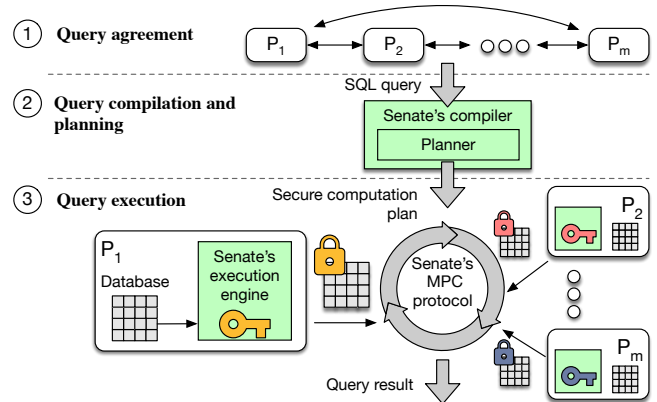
1 Query agreement

$P_1$ $P_2$ $P_m$

SQL query

2 Query compilation and planning

Senate's compiler

Planner

3 Query execution

Secure computation plan

$P_1$

Database

Senate's execution engine

Senate's MPC protocol

$P_2$

$P_m$

Query result